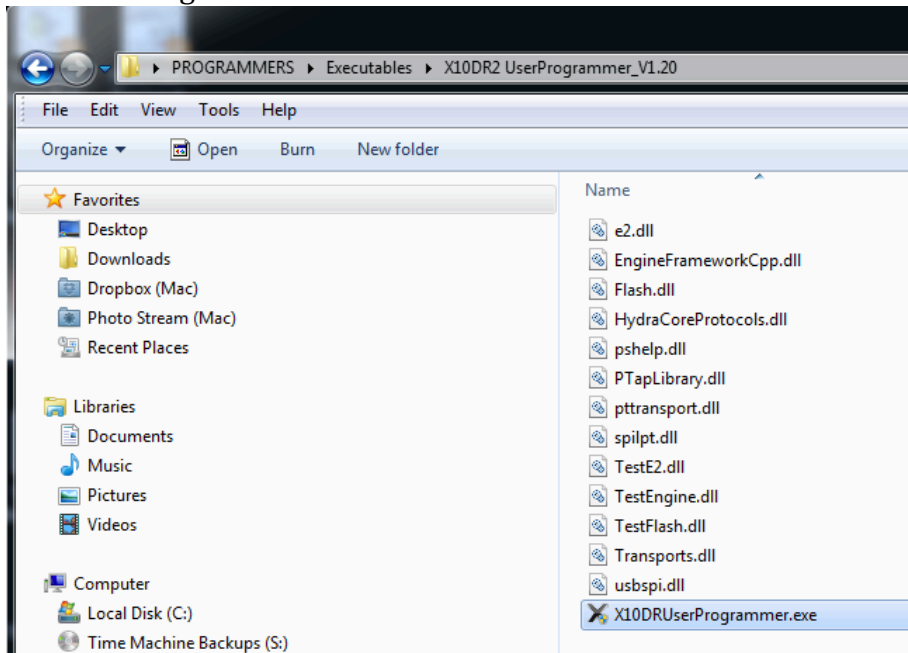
▸ PROGRAMMERS ▸ Executables ▸ X10DR2 UserProgrammer_V1.20

File Edit View Tools Help

Organize ▾ Open Burn New folder

Favorites
Desktop
Downloads
Dropbox (Mac)
Photo Stream (Mac)
Recent Places

Libraries
Documents
Music
Pictures
Videos

Computer
Local Disk (C:)
Time Machine Backups (S:)

Name
e2.dll
EngineFrameworkCpp.dll
Flash.dll
HydraCoreProtocols.dll
pshelp.dll
PTapLibrary.dll
pttransport.dll
spilpt.dll
TestE2.dll
TestEngine.dll
TestFlash.dll
Transports.dll
usbspi.dll
X10DRUserProgrammer.exe